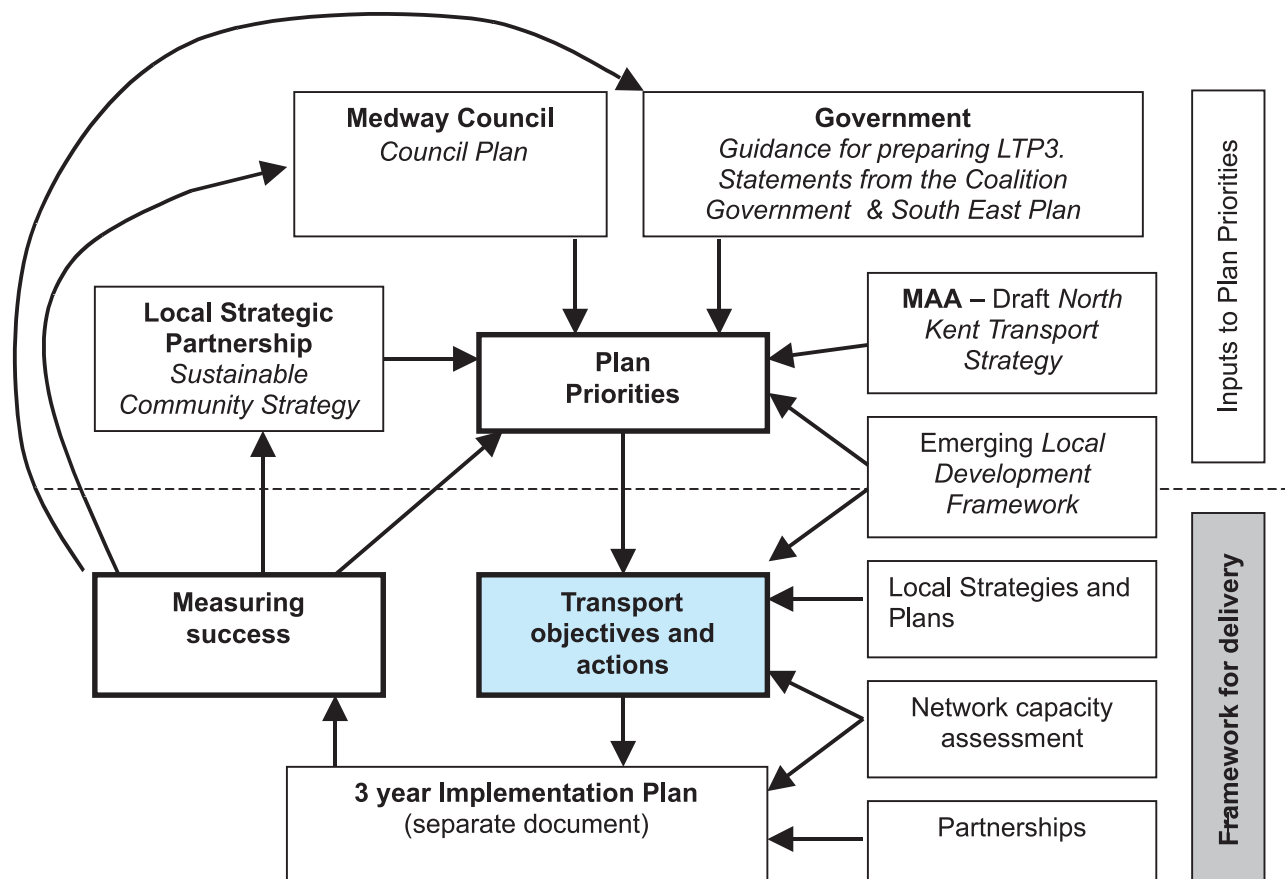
Medway Council
Council Plan

Government
Guidance for preparing LTP3. Statements from the Coalition Government & South East Plan

Inputs to Plan Priorities

Local Strategic Partnership
Sustainable Community Strategy

Plan Priorities

MAA – Draft North Kent Transport Strategy

Emerging Local Development Framework

Measuring success

Transport objectives and actions

Local Strategies and Plans

Framework for delivery

Network capacity assessment

3 year Implementation Plan
(separate document)

Partnerships